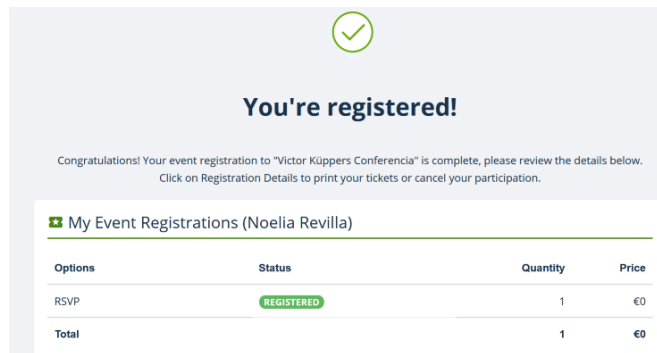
You're registered!

Congratulations! Your event registration to "Victor Küppers Conferencia" is complete, please review the details below. Click on Registration Details to print your tickets or cancel your participation.

My Event Registrations (Noelia Revilla)

| Options | Status | Quantity | Price |
|---|---|---|---|
| RSVP | REGISTERED | 1 | €0 |
| Total | | 1 | €0 |